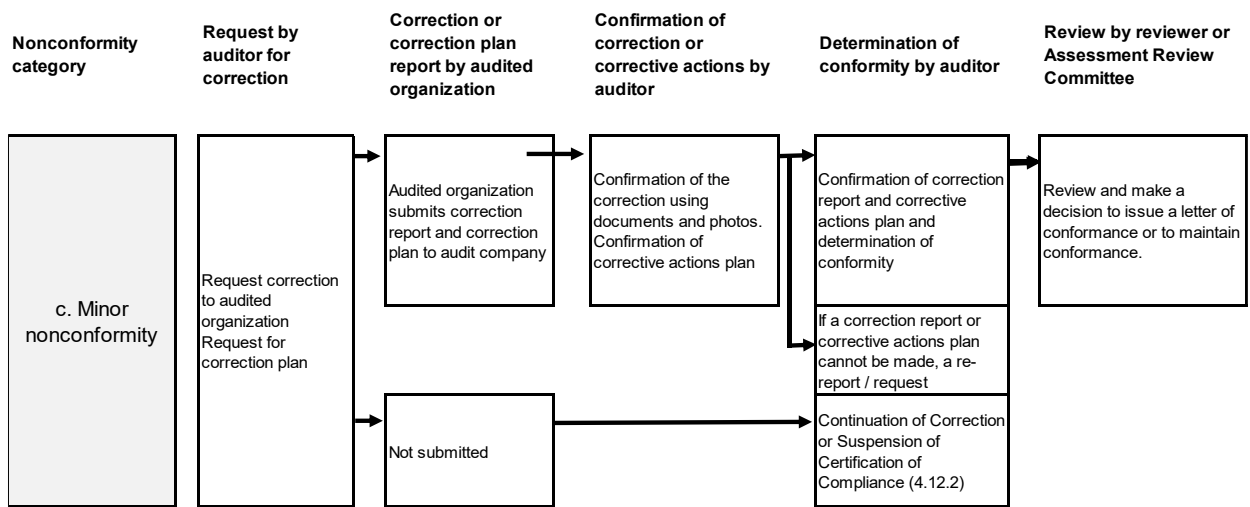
Nonconformity category

Request by auditor for correction

Correction or correction plan report by audited organization

Confirmation of correction or corrective actions by auditor

Determination of conformity by auditor

Review by reviewer or Assessment Review Committee

c. Minor nonconformity

Request correction to audited organization Request for correction plan

Audited organization submits correction report and correction plan to audit company

Confirmation of the correction using documents and photos. Confirmation of corrective actions plan

Confirmation of correction report and corrective actions plan and determination of conformity

Review and make a decision to issue a letter of conformance or to maintain conformance.

If a correction report or corrective actions plan cannot be made, a re-report / request

Not submitted

Continuation of Correction or Suspension of Certification of Compliance (4.12.2)